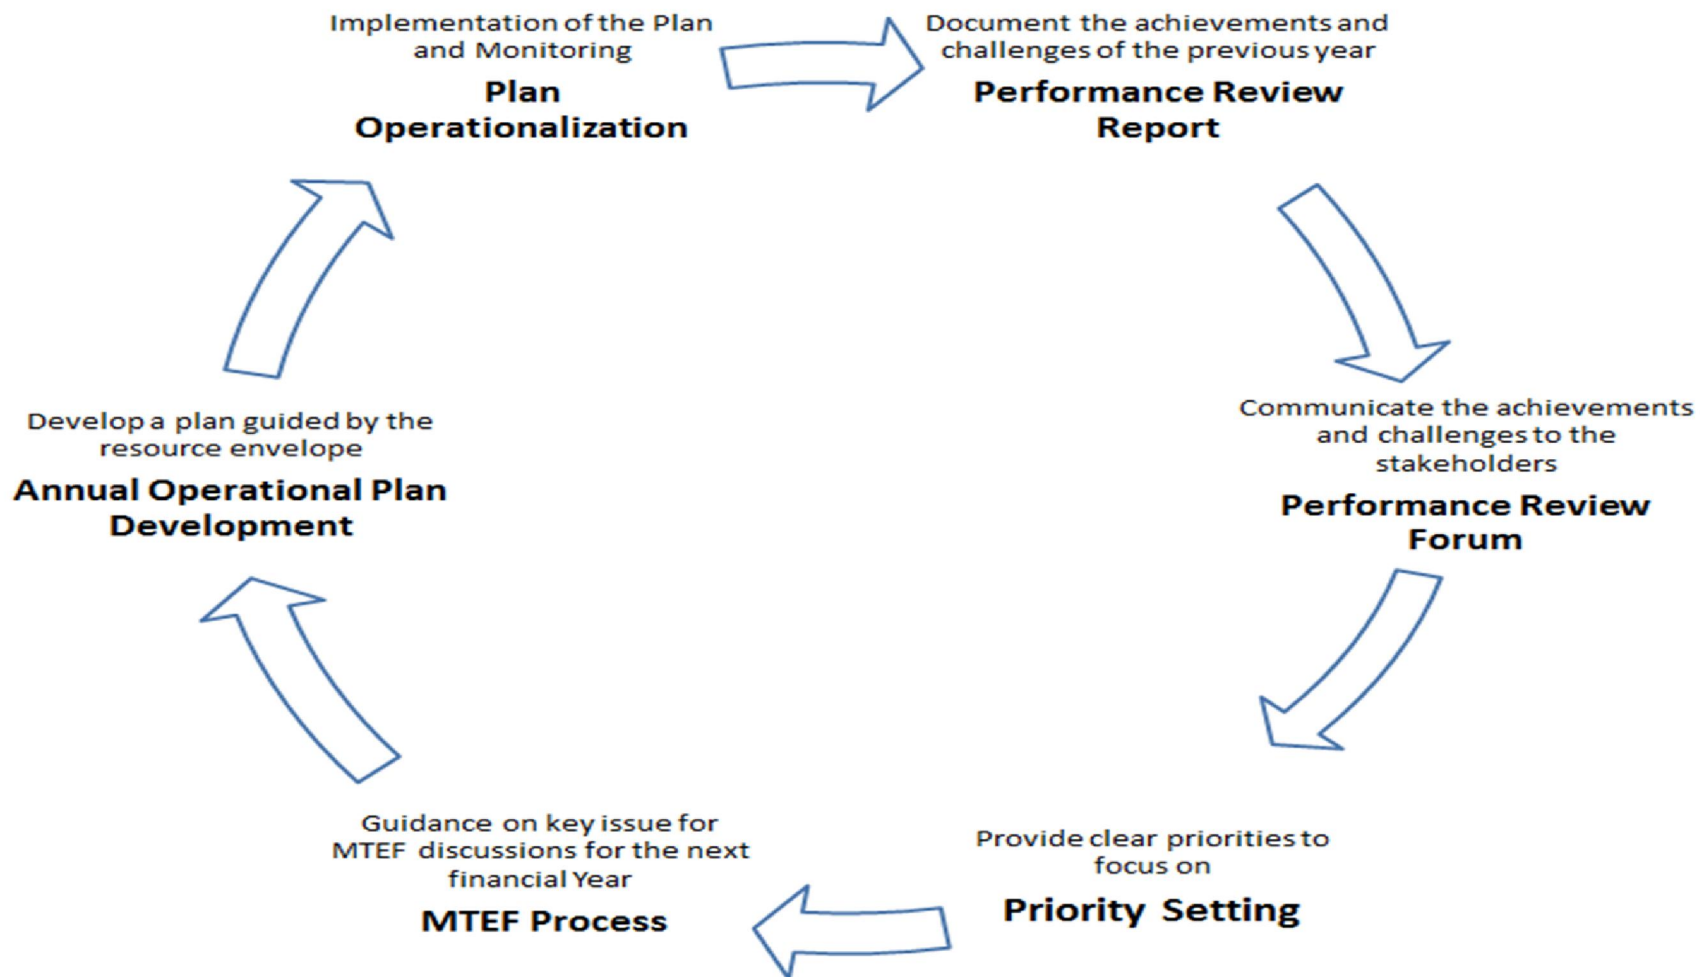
Implementation of the Plan and Monitoring

**Plan Operationalization**

Document the achievements and challenges of the previous year

**Performance Review Report**

Communicate the achievements and challenges to the stakeholders

**Performance Review Forum**

Provide clear priorities to focus on

**Priority Setting**

Guidance on key issue for MTEF discussions for the next financial Year

**MTEF Process**

Develop a plan guided by the resource envelope

**Annual Operational Plan Development**